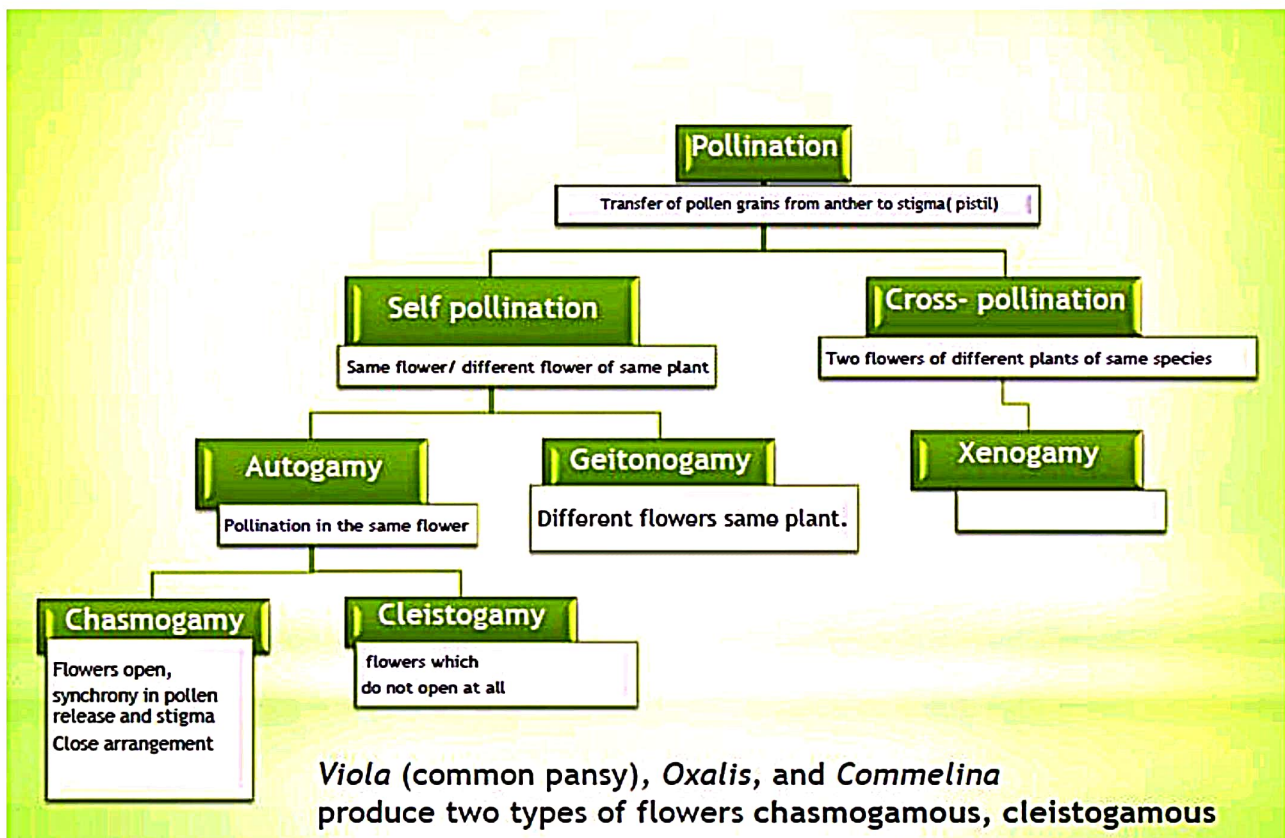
Pollination

Transfer of pollen grains from anther to stigma( pistil)

Self pollination

Same flower/ different flower of same plant

Cross- pollination

Two flowers of different plants of same species

Autogamy

Pollination in the same flower

Geitonogamy

Different flowers same plant.

Xenogamy

Chasmogamy

Flowers open, synchrony in pollen release and stigma Close arrangement

Cleistogamy

flowers which do not open at all

Viola (common pansy), Oxalis, and Commelina produce two types of flowers chasmogamous, cleistogamous